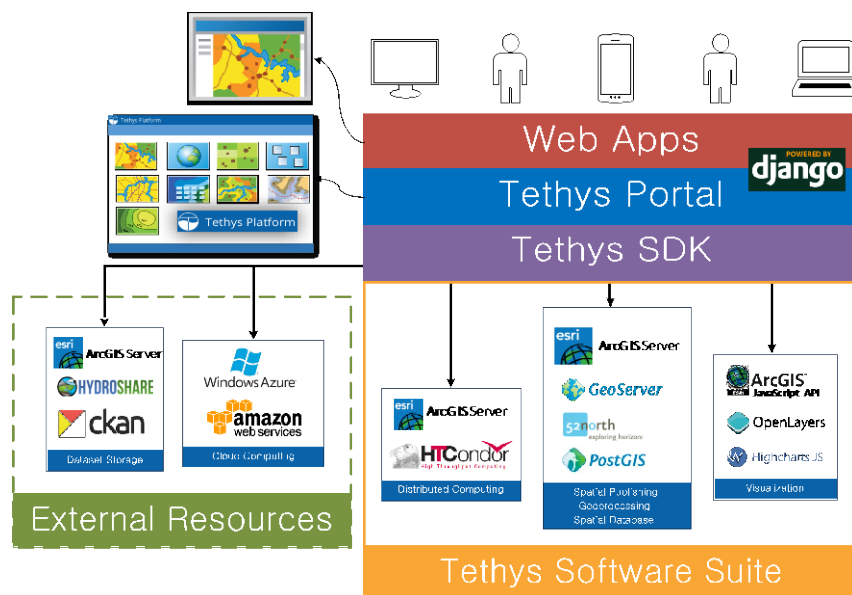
Tethys Platform

Tethys Platform

Web Apps

POWERED BY
django

Tethys Portal

Tethys SDK

esri
ArcGIS Server
HYDROSHARE
ckan
Dataset Storage

Windows Azure
amazon web services
Cloud Computing

External Resources

esri
ArcGIS Server
HTCondor
High Throughput Computing
Distributed Computing

esri
ArcGIS Server
GeoServer
52°north
exploring horizons
PostGIS
Spatial Publishing
Geoprocessing
Spatial Database

ArcGIS
JavaScript API
OpenLayers
Highcharts JS
Visualization

Tethys Software Suite